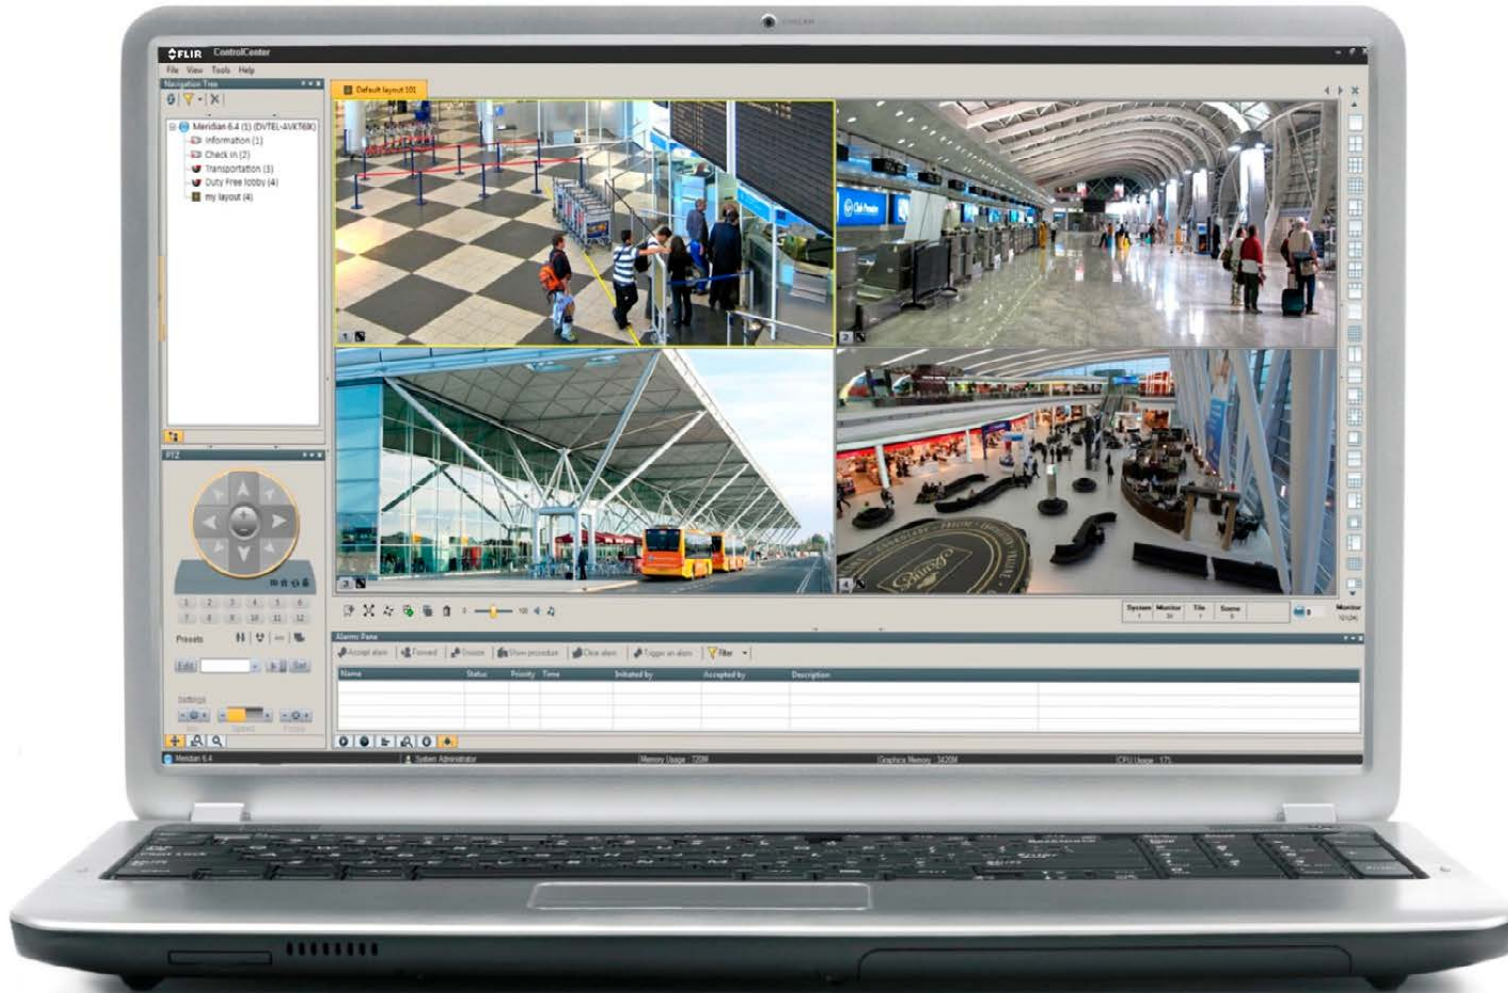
FLIR ControlCenter

File View Tools Help

Navigation Tree

Meridian 6.4 (1) (DVTEL-4VKT6K)
Information (1)
Check in (2)
Transportation (3)
Duty Free lobby (4)
my layout (4)

Default layout 101

1
2
3
4

PTZ

1 2 3 4 5 6
7 8 9 10 11 12

Presets

Edit

Set

Settings

Speed

Focus

System
Monitor
Tile
Scene

Monitor

Alarms Pane

Accept alarm
Forward
Snooze
Show procedure
Clear alarm
Trigger an alarm
Filter

| Name | Status | Priority | Time | Initiated by | Accepted by | Description |
|---|---|---|---|---|---|---|
| | | | | | | |

Meridian 6.4
System Administrator
Memory Usage: 720M
Graphics Memory: 3420M
CPU Usage: 17%